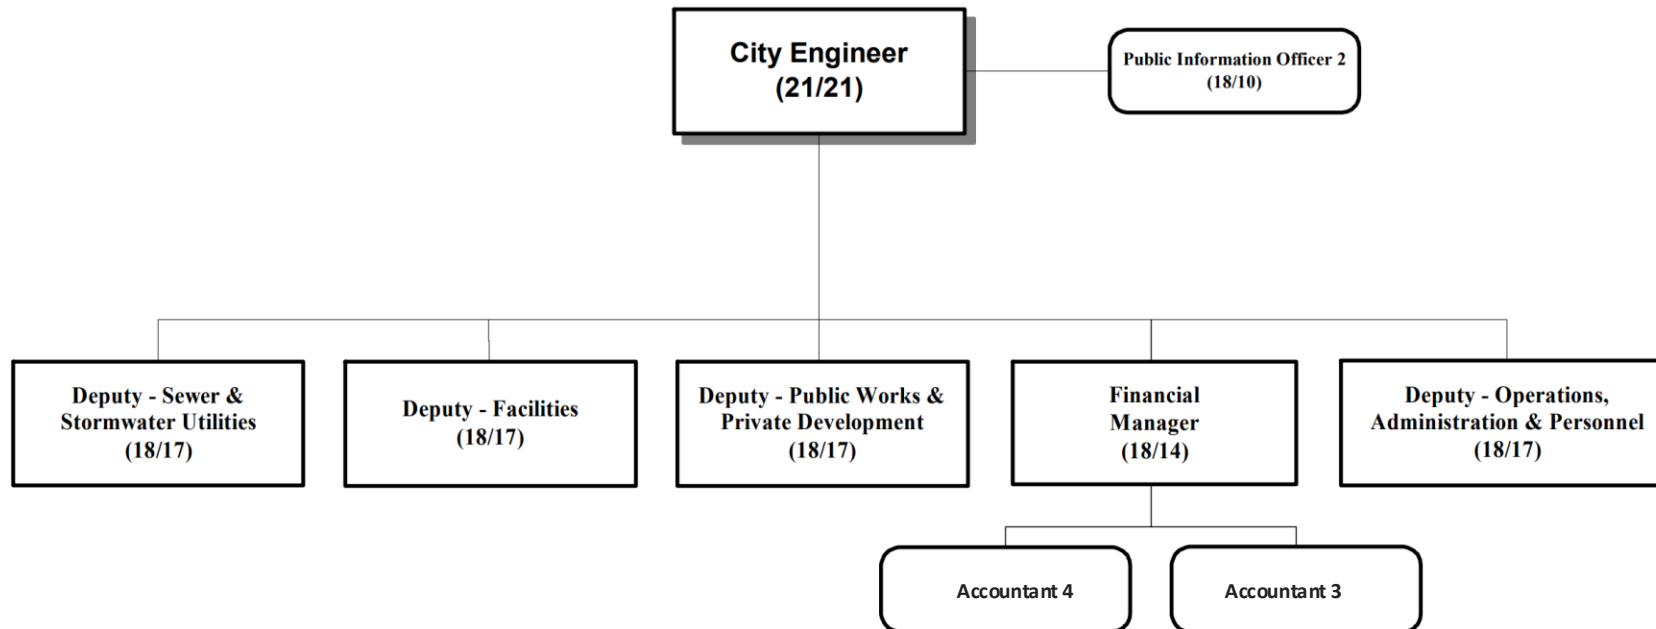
City Engineer
(21/21)

Public Information Officer 2
(18/10)

Deputy - Sewer & Stormwater Utilities
(18/17)

Deputy - Facilities
(18/17)

Deputy - Public Works & Private Development
(18/17)

Financial Manager
(18/14)

Deputy - Operations, Administration & Personnel
(18/17)

Accountant 4

Accountant 3